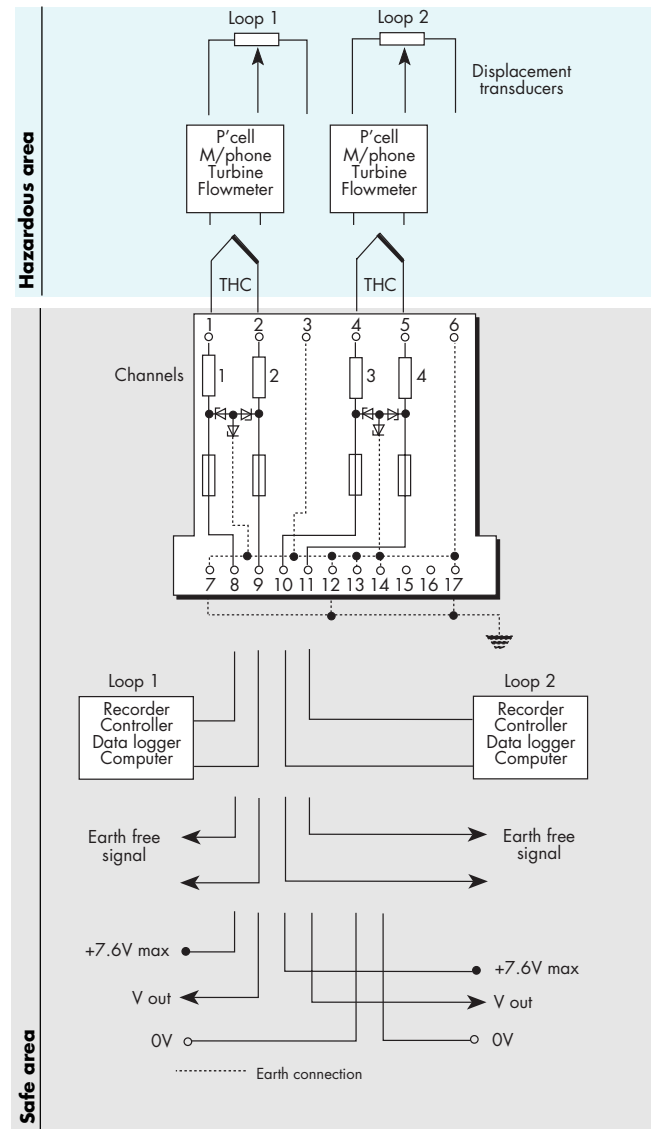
Hazardous area

Loop 1

Loop 2

Displacement transducers

P'cell M/phone Turbine Flowmeter

P'cell M/phone Turbine Flowmeter

THC

THC

1 2 3 4 5 6

Channels 1 2 3 4

7 8 9 10 11 12 13 14 15 16 17

Loop 1

Recorder Controller Data logger Computer

Loop 2

Recorder Controller Data logger Computer

Earth free signal

Earth free signal

+7.6V max

+7.6V max

V out

V out

0V

0V

Earth connection

Safe area